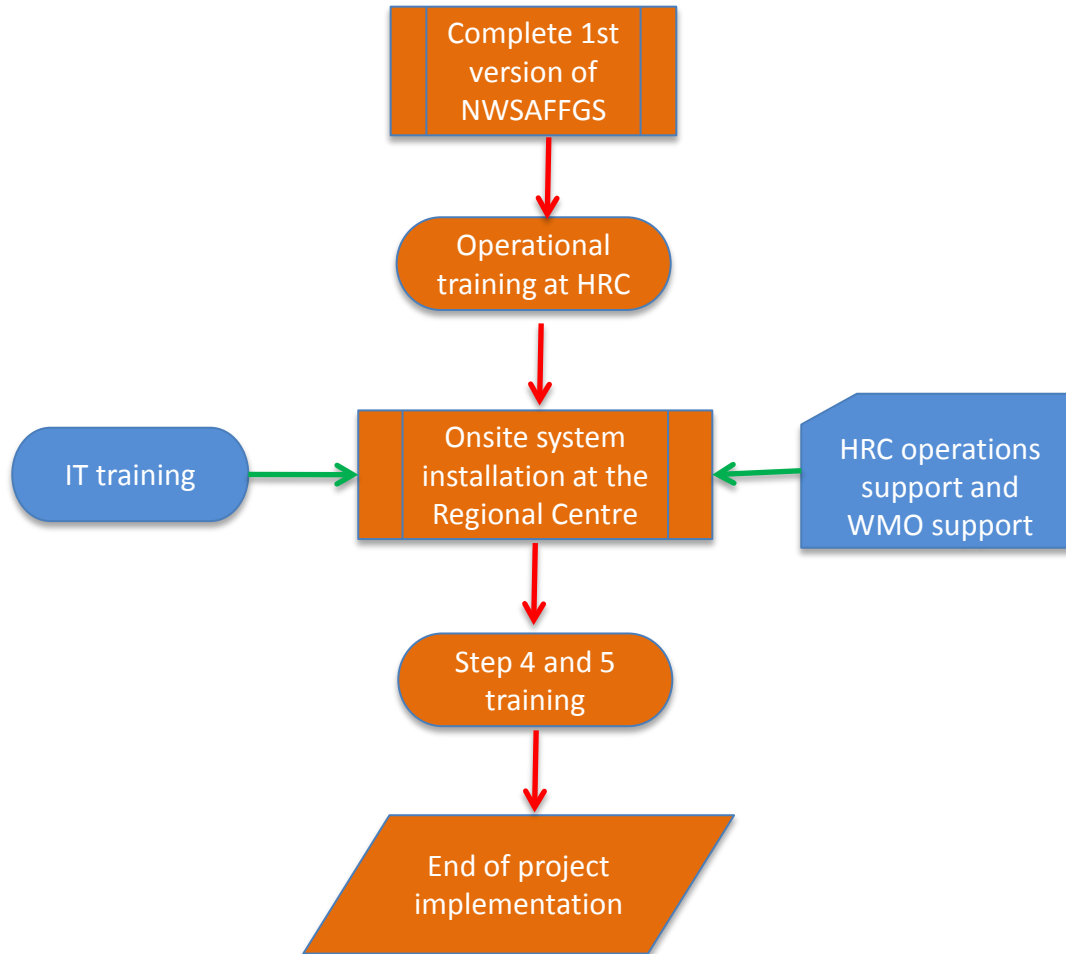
Complete 1st version of NWSAFFGS

Operational training at HRC

IT training

Onsite system installation at the Regional Centre

HRC operations support and WMO support

Step 4 and 5 training

End of project implementation